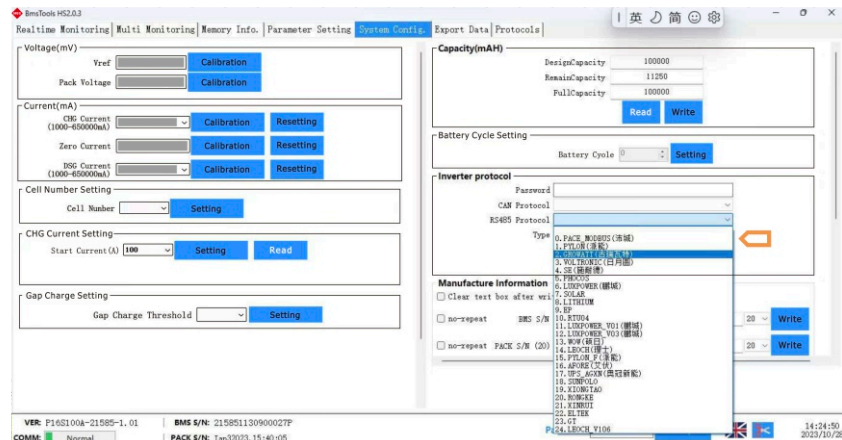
BmsTools HS2.0.3

英 ♪ 简 ☺ ⚙

Realtime Monitoring | Multi Monitoring | Memory Info. | Parameter Setting | System Config. | Export Data | Protocols

Voltage(mV)
Vref Calibration
Pack Voltage Calibration

Current(mA)
CHG Current (1000~650000mA) Calibration Resetting
Zero Current Calibration Resetting
DSG Current (1000~650000mA) Calibration Resetting

Cell Number Setting
Cell Number Setting

CHG Current Setting
Start Current(A) 100 Setting Read

Gap Charge Setting
Gap Charge Threshold Setting

Capacity(mAH)
DesignCapacity 100000
RemainCapacity 11250
FullCapacity 100000
Read Write

Battery Cycle Setting
Battery Cycle 0 Setting

Inverter protocol
Password
CAN Protocol
RS485 Protocol
Type

0.PACE_MODBUS(浩城)
1.PYLON(派能)
2.GROWATT(古瑞瓦特)
3.VOLTRONIC(日月元)
4.SE(施耐德)
5.PHOCOS
6.LUXPOWER(鹏城)
7.SOLAR
8.LITHIUM
9.EP
10.RTU04
11.LUXPOWER_V01(鹏城)
12.LUXPOWER_V03(鹏城)
13.WOW(硕日)
14.LEOCH(理士)
15.PYLON_F(派能)
16.AFORE(艾伏)
17.UPS_AGKN(爱冠新能)
18.SUNPOLO
19.XIONGTAO
20.RONGKE
21.XINRUI
22.ELTEK
23.GT
24.LEOCH_V106

Manufacture Information
Clear text box after wri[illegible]
no-repeat BMS S/N
no-repeat PACK S/N (20)
20 Write
20 Write

VER: P16S100A-21585-1.01
BMS S/N: 215851130900027P
COMM: Normal
PACK S/N: Jan33023 15:40:05

14:24:50
2023/10/2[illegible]